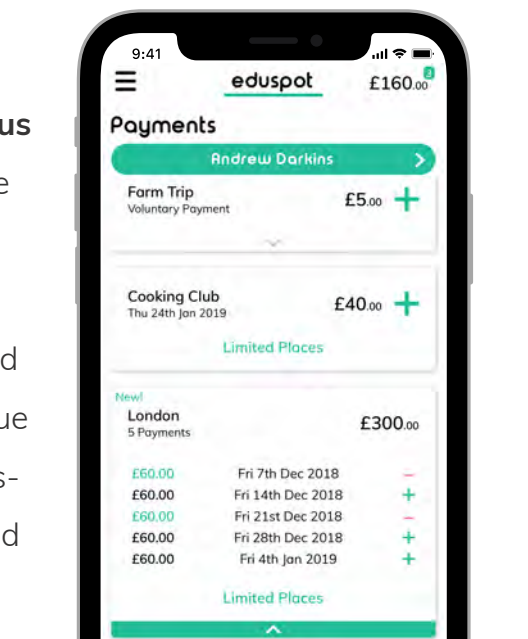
us
e

d
ue
s-
d

9:41
eduspot
£160.00
3
Payments
Andrew Darkins
Farm Trip
Voluntary Payment
£5.00 +
Cooking Club
Thu 24th Jan 2019
£40.00 +
Limited Places
New!
London
5 Payments
£300.00

| | | |
|---|---|---|
| £60.00 | Fri 7th Dec 2018 | – |
| £60.00 | Fri 14th Dec 2018 | + |
| £60.00 | Fri 21st Dec 2018 | – |
| £60.00 | Fri 28th Dec 2018 | + |
| £60.00 | Fri 4th Jan 2019 | + |

Limited Places